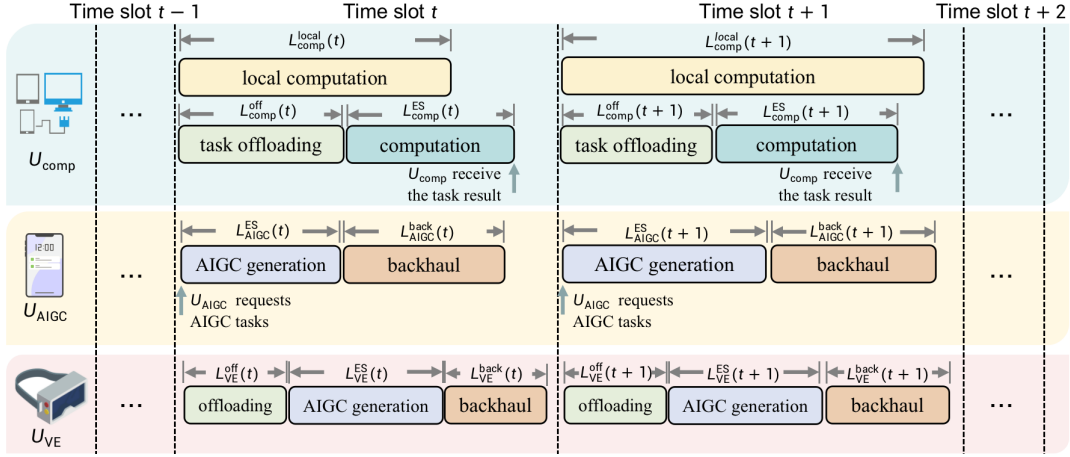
Time slot $t-1$ Time slot $t$ Time slot $t+1$ Time slot $t+2$

$U_{\text{comp}}$

...

$L_{\text{comp}}^{local}(t)$

local computation

$L_{\text{comp}}^{\text{off}}(t)$ $L_{\text{comp}}^{\text{ES}}(t)$

task offloading computation

$U_{\text{comp}}$ receive the task result

$L_{\text{comp}}^{local}(t+1)$

local computation

$L_{\text{comp}}^{\text{off}}(t+1)$ $L_{\text{comp}}^{\text{ES}}(t+1)$

task offloading computation

$U_{\text{comp}}$ receive the task result

...

12:00

$U_{\text{AIGC}}$

...

$L_{\text{AIGC}}^{\text{ES}}(t)$ $L_{\text{AIGC}}^{\text{back}}(t)$

AIGC generation backhaul

$U_{\text{AIGC}}$ requests AIGC tasks

$L_{\text{AIGC}}^{\text{ES}}(t+1)$ $L_{\text{AIGC}}^{\text{back}}(t+1)$

AIGC generation backhaul

$U_{\text{AIGC}}$ requests AIGC tasks

...

$U_{\text{VE}}$

...

$L_{\text{VE}}^{\text{off}}(t)$ $L_{\text{VE}}^{\text{ES}}(t)$ $L_{\text{VE}}^{\text{back}}(t)$

offloading AIGC generation backhaul

$L_{\text{VE}}^{\text{off}}(t+1)$ $L_{\text{VE}}^{\text{ES}}(t+1)$ $L_{\text{VE}}^{\text{back}}(t+1)$

offloading AIGC generation backhaul

...